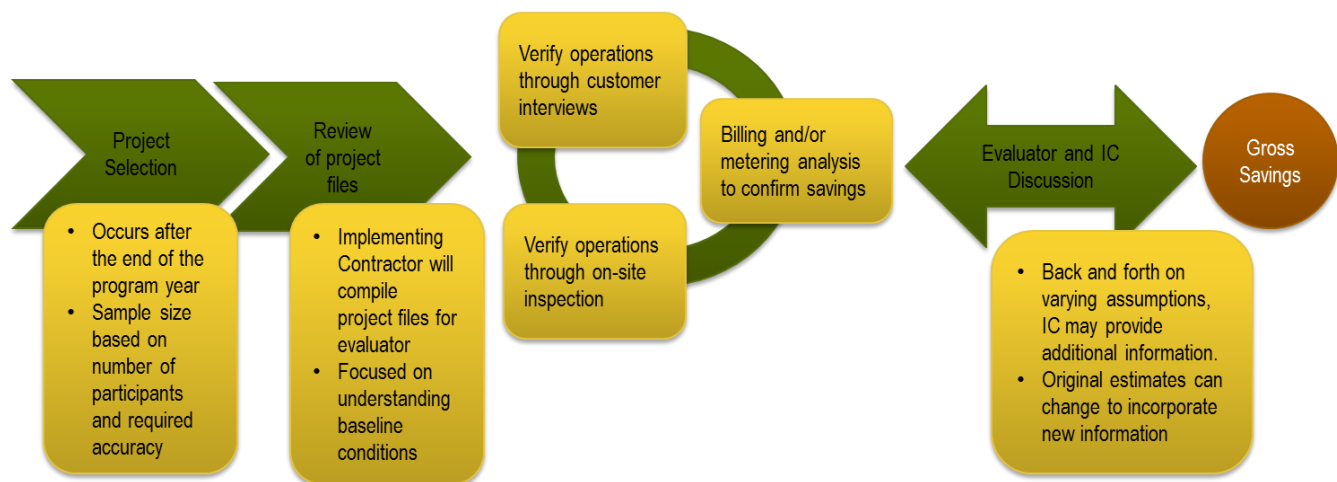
Project Selection

- Occurs after the end of the program year
- Sample size based on number of participants and required accuracy

Review of project files

- Implementing Contractor will compile project files for evaluator
- Focused on understanding baseline conditions

Verify operations through customer interviews

Billing and/or metering analysis to confirm savings

Verify operations through on-site inspection

Evaluator and IC Discussion

- Back and forth on varying assumptions, IC may provide additional information.
- Original estimates can change to incorporate new information

Gross Savings